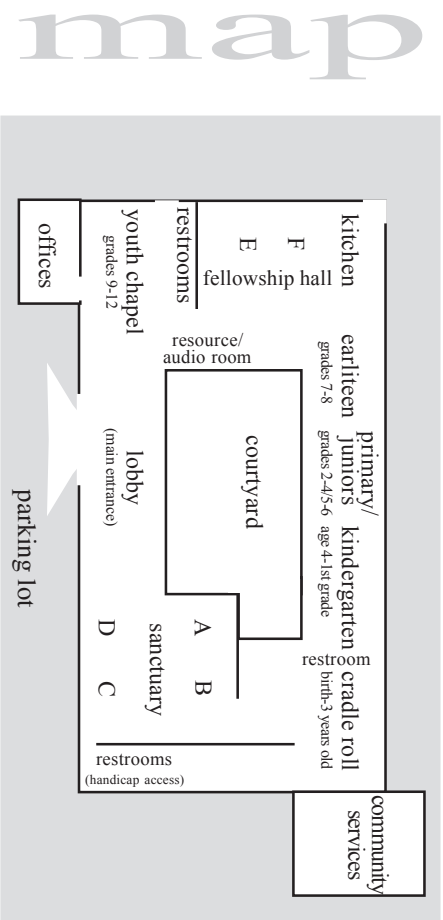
map

kitchen

F

E

fellowship hall

restrooms

youth chapel
grades 9-12

offices

resource/
audio room

earliteen
grades 7-8

primary/
juniors
grades 2-4/5-6

kindergarten
age 4-1st grade

courtyard

lobby
(main entrance)

parking lot

A

B

sanctuary

D

C

restroom

cradle roll
birth-3 years old

restrooms
(handicap access)

community
services